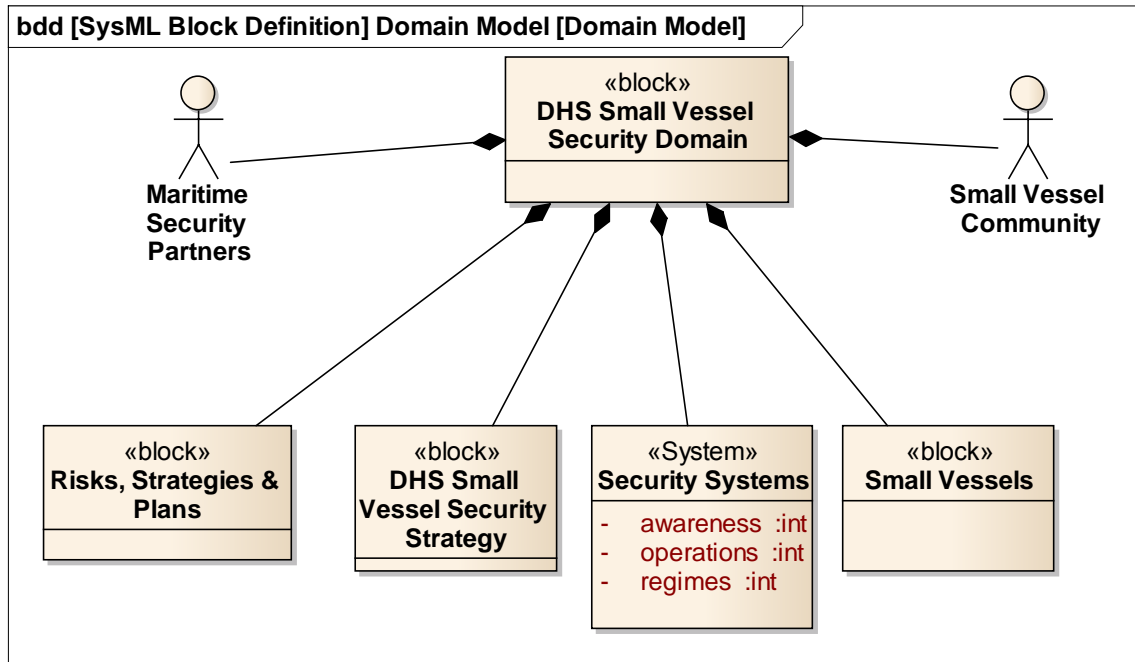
bdd [SysML Block Definition] Domain Model [Domain Model]

«block»
DHS Small Vessel Security Domain

Maritime Security Partners

Small Vessel Community

«block»
Risks, Strategies & Plans

«block»
DHS Small Vessel Security Strategy

«System»
Security Systems
- awareness :int
- operations :int
- regimes :int

«block»
Small Vessels